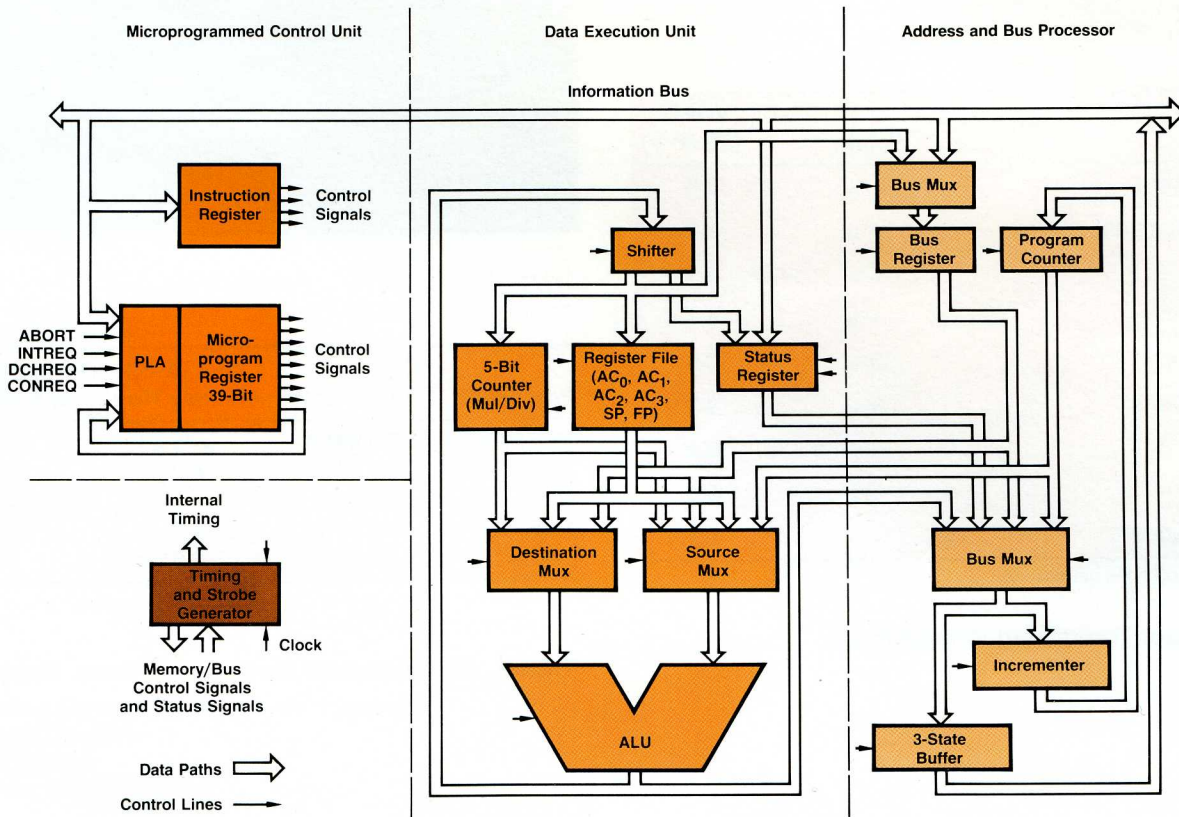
Microprogrammed Control Unit

Data Execution Unit

Address and Bus Processor

Information Bus

Instruction Register

Control Signals

ABORT
INTREQ
DCHREQ
CONREQ

PLA

Microprogram Register 39-Bit

Control Signals

Internal Timing

Timing and Strobe Generator

Clock

Memory/Bus Control Signals and Status Signals

Data Paths

Control Lines

Shifter

5-Bit Counter (Mul/Div)

Register File ($AC_0$, $AC_1$, $AC_2$, $AC_3$, SP, FP)

Status Register

Destination Mux

Source Mux

ALU

Bus Mux

Bus Register

Program Counter

Bus Mux

Incrementer

3-State Buffer